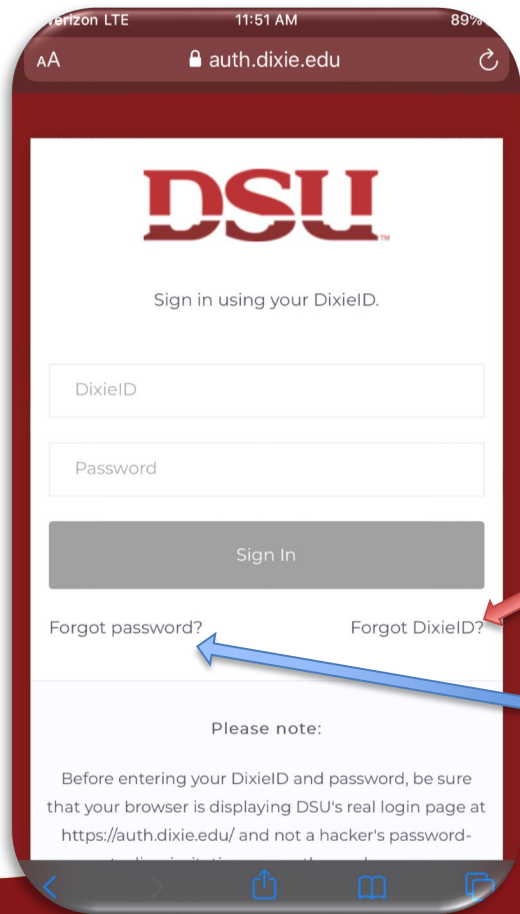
Verizon LTE 11:51 AM 89%

AA auth.dixie.edu

DSU

Sign in using your DixieID.

DixieID

Password

Sign In

Forgot password?

Forgot DixieID?

Please note:

Before entering your DixieID and password, be sure that your browser is displaying DSU's real login page at https://auth.dixie.edu/ and not a hacker's password- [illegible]